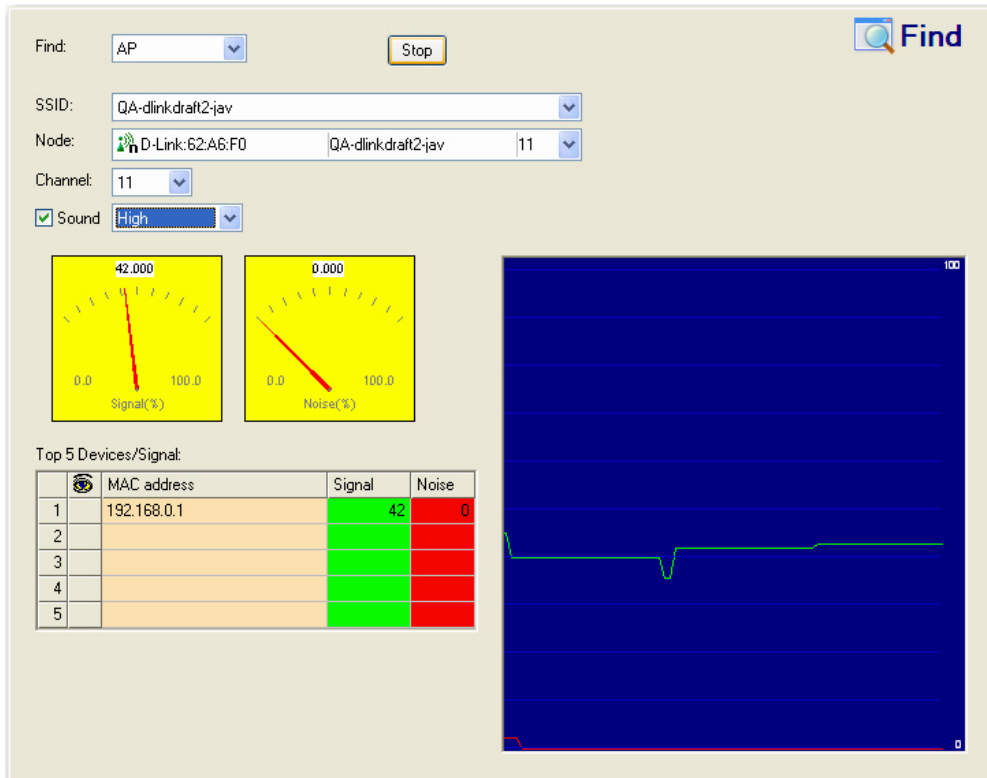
Find

Find: AP

Stop

SSID: QA-dlinkdraft2-jav

Node: D-Link:62:A6:F0 QA-dlinkdraft2-jav 11

Channel: 11

Sound High

42.000

0.0 100.0

Signal(%)

0.000

0.0 100.0

Noise(%)

Top 5 Devices/Signal:

| | | MAC address | Signal | Noise |
|---|---|---|---|---|
| 1 | | 192.168.0.1 | 42 | 0 |
| 2 | | | | |
| 3 | | | | |
| 4 | | | | |
| 5 | | | | |

100

0